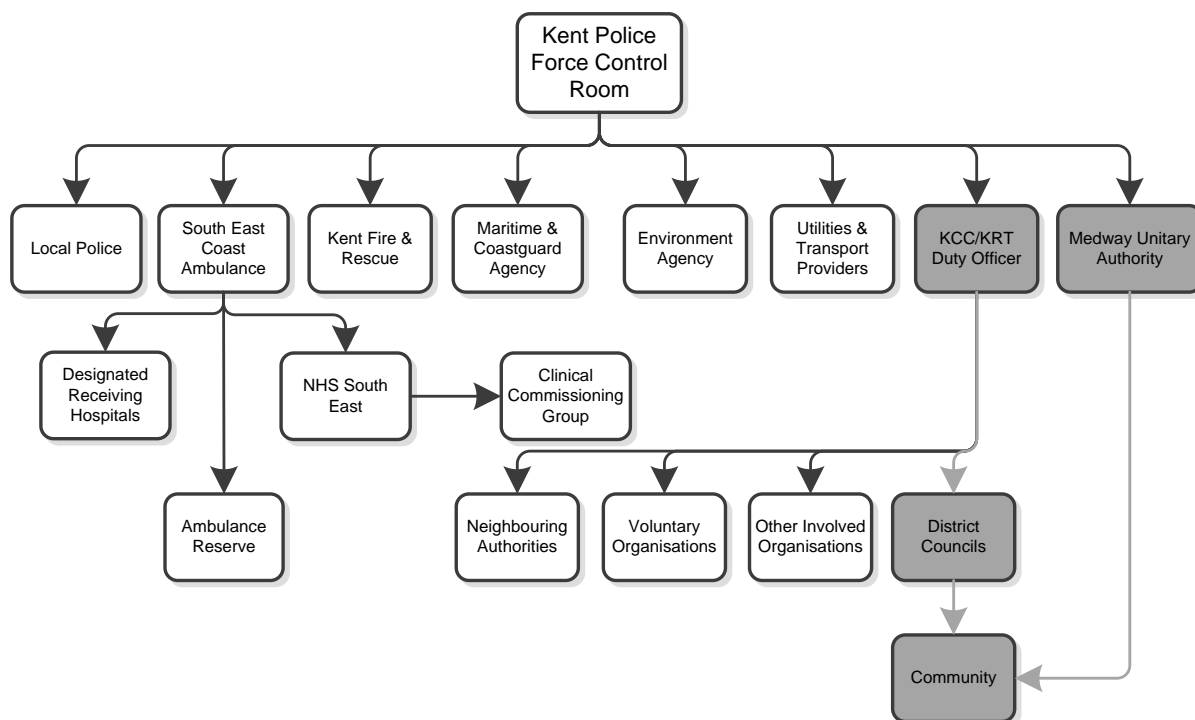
Kent Police Force Control Room

Local Police

South East Coast Ambulance

Kent Fire & Rescue

Maritime & Coastguard Agency

Environment Agency

Utilities & Transport Providers

KCC/KRT Duty Officer

Medway Unitary Authority

Designated Receiving Hospitals

NHS South East

Clinical Commissioning Group

Ambulance Reserve

Neighbouring Authorities

Voluntary Organisations

Other Involved Organisations

District Councils

Community